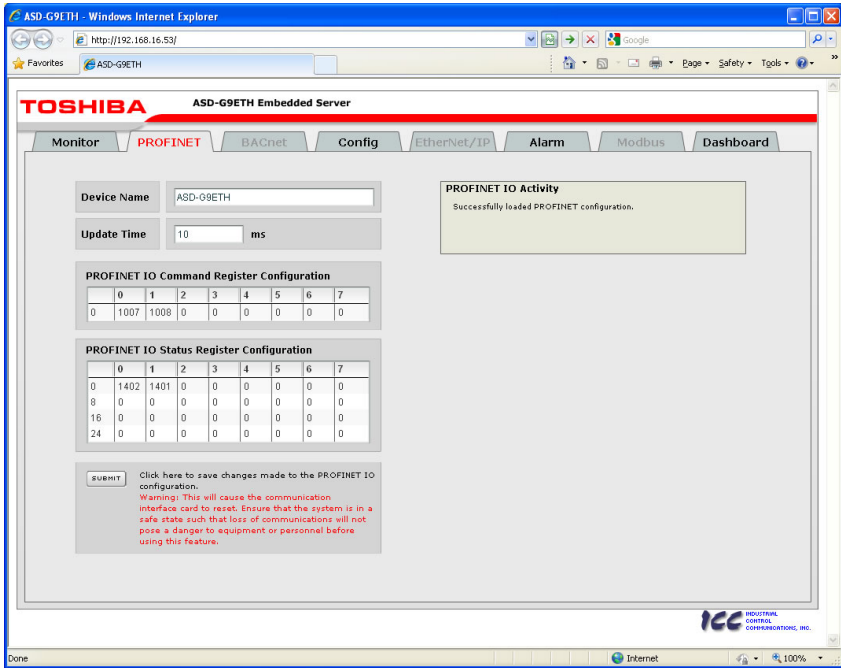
ASD-G9ETH - Windows Internet Explorer

http://192.168.16.53/

Google

Favorites ASD-G9ETH

Page ▾ Safety ▾ Tools ▾

TOSHIBA ASD-G9ETH Embedded Server

Monitor PROFINET BACnet Config EtherNet/IP Alarm Modbus Dashboard

Device Name ASD-G9ETH

Update Time 10 ms

PROFINET IO Activity
Successfully loaded PROFINET configuration.

PROFINET IO Command Register Configuration

| | 0 | 1 | 2 | 3 | 4 | 5 | 6 | 7 |
|---|---|---|---|---|---|---|---|---|
| 0 | 1007 | 1008 | 0 | 0 | 0 | 0 | 0 | 0 |

PROFINET IO Status Register Configuration

| | 0 | 1 | 2 | 3 | 4 | 5 | 6 | 7 |
|---|---|---|---|---|---|---|---|---|
| 0 | 1402 | 1401 | 0 | 0 | 0 | 0 | 0 | 0 |
| 8 | 0 | 0 | 0 | 0 | 0 | 0 | 0 | 0 |
| 16 | 0 | 0 | 0 | 0 | 0 | 0 | 0 | 0 |
| 24 | 0 | 0 | 0 | 0 | 0 | 0 | 0 | 0 |

SUBMIT Click here to save changes made to the PROFINET IO configuration.
Warning: This will cause the communication interface card to reset. Ensure that the system is in a safe state such that loss of communications will not pose a danger to equipment or personnel before using this feature.

ICC INDUSTRIAL CONTROL COMMUNICATIONS, INC.

Done Internet 100%